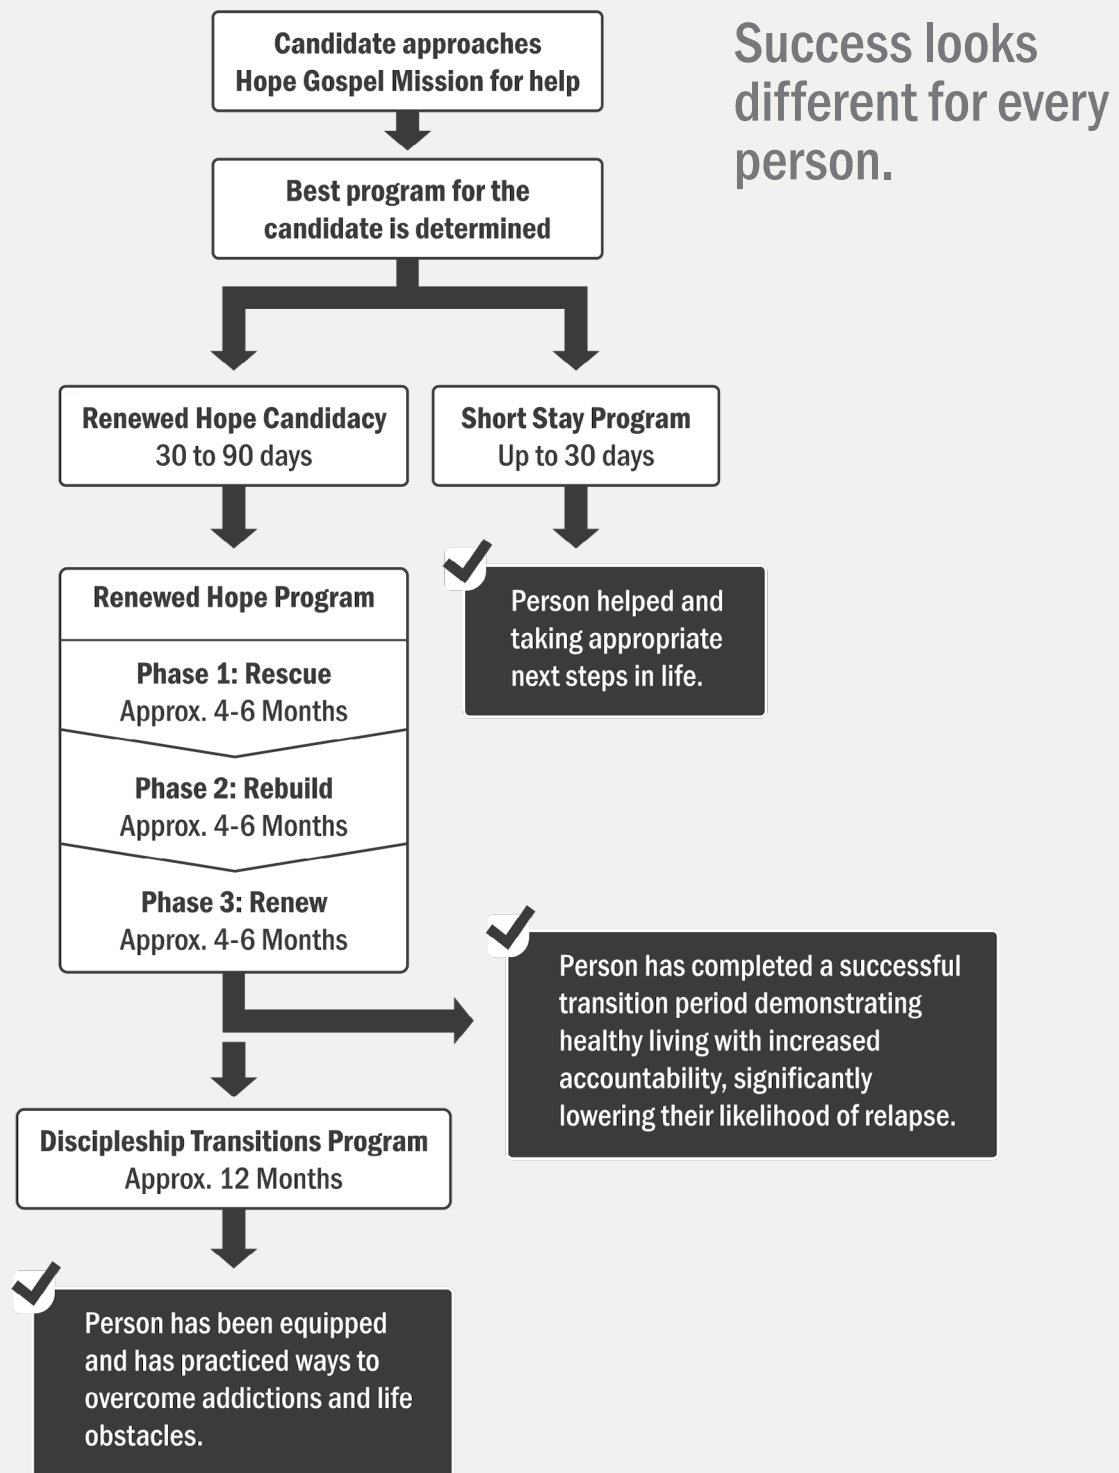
Candidate approaches Hope Gospel Mission for help

Success looks different for every person.

Best program for the candidate is determined

Renewed Hope Candidacy
30 to 90 days

Short Stay Program
Up to 30 days

Person helped and taking appropriate next steps in life.

Renewed Hope Program

Phase 1: Rescue
Approx. 4-6 Months

Phase 2: Rebuild
Approx. 4-6 Months

Phase 3: Renew
Approx. 4-6 Months

Person has completed a successful transition period demonstrating healthy living with increased accountability, significantly lowering their likelihood of relapse.

Discipleship Transitions Program
Approx. 12 Months

Person has been equipped and has practiced ways to overcome addictions and life obstacles.